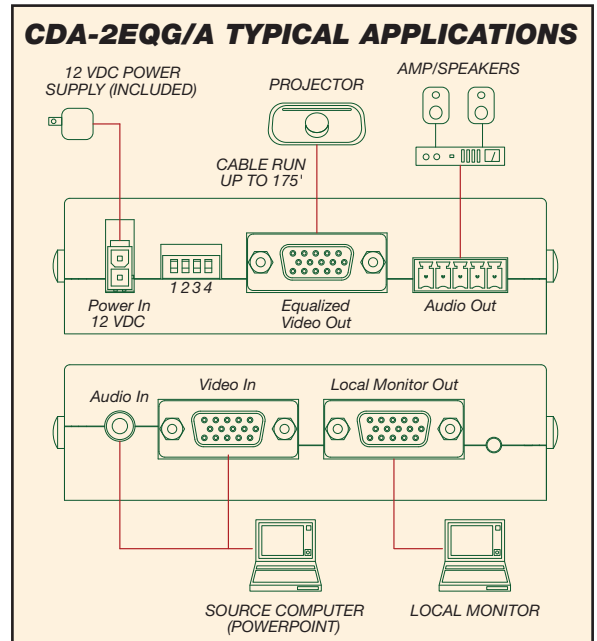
CDA-2EQG/A TYPICAL APPLICATIONS

12 VDC POWER SUPPLY (INCLUDED)

PROJECTOR

AMP/SPEAKERS

CABLE RUN UP TO 175'

1 2 3 4

Power In 12 VDC

Equalized Video Out

Audio Out

Audio In

Video In

Local Monitor Out

SOURCE COMPUTER (POWERPOINT)

LOCAL MONITOR